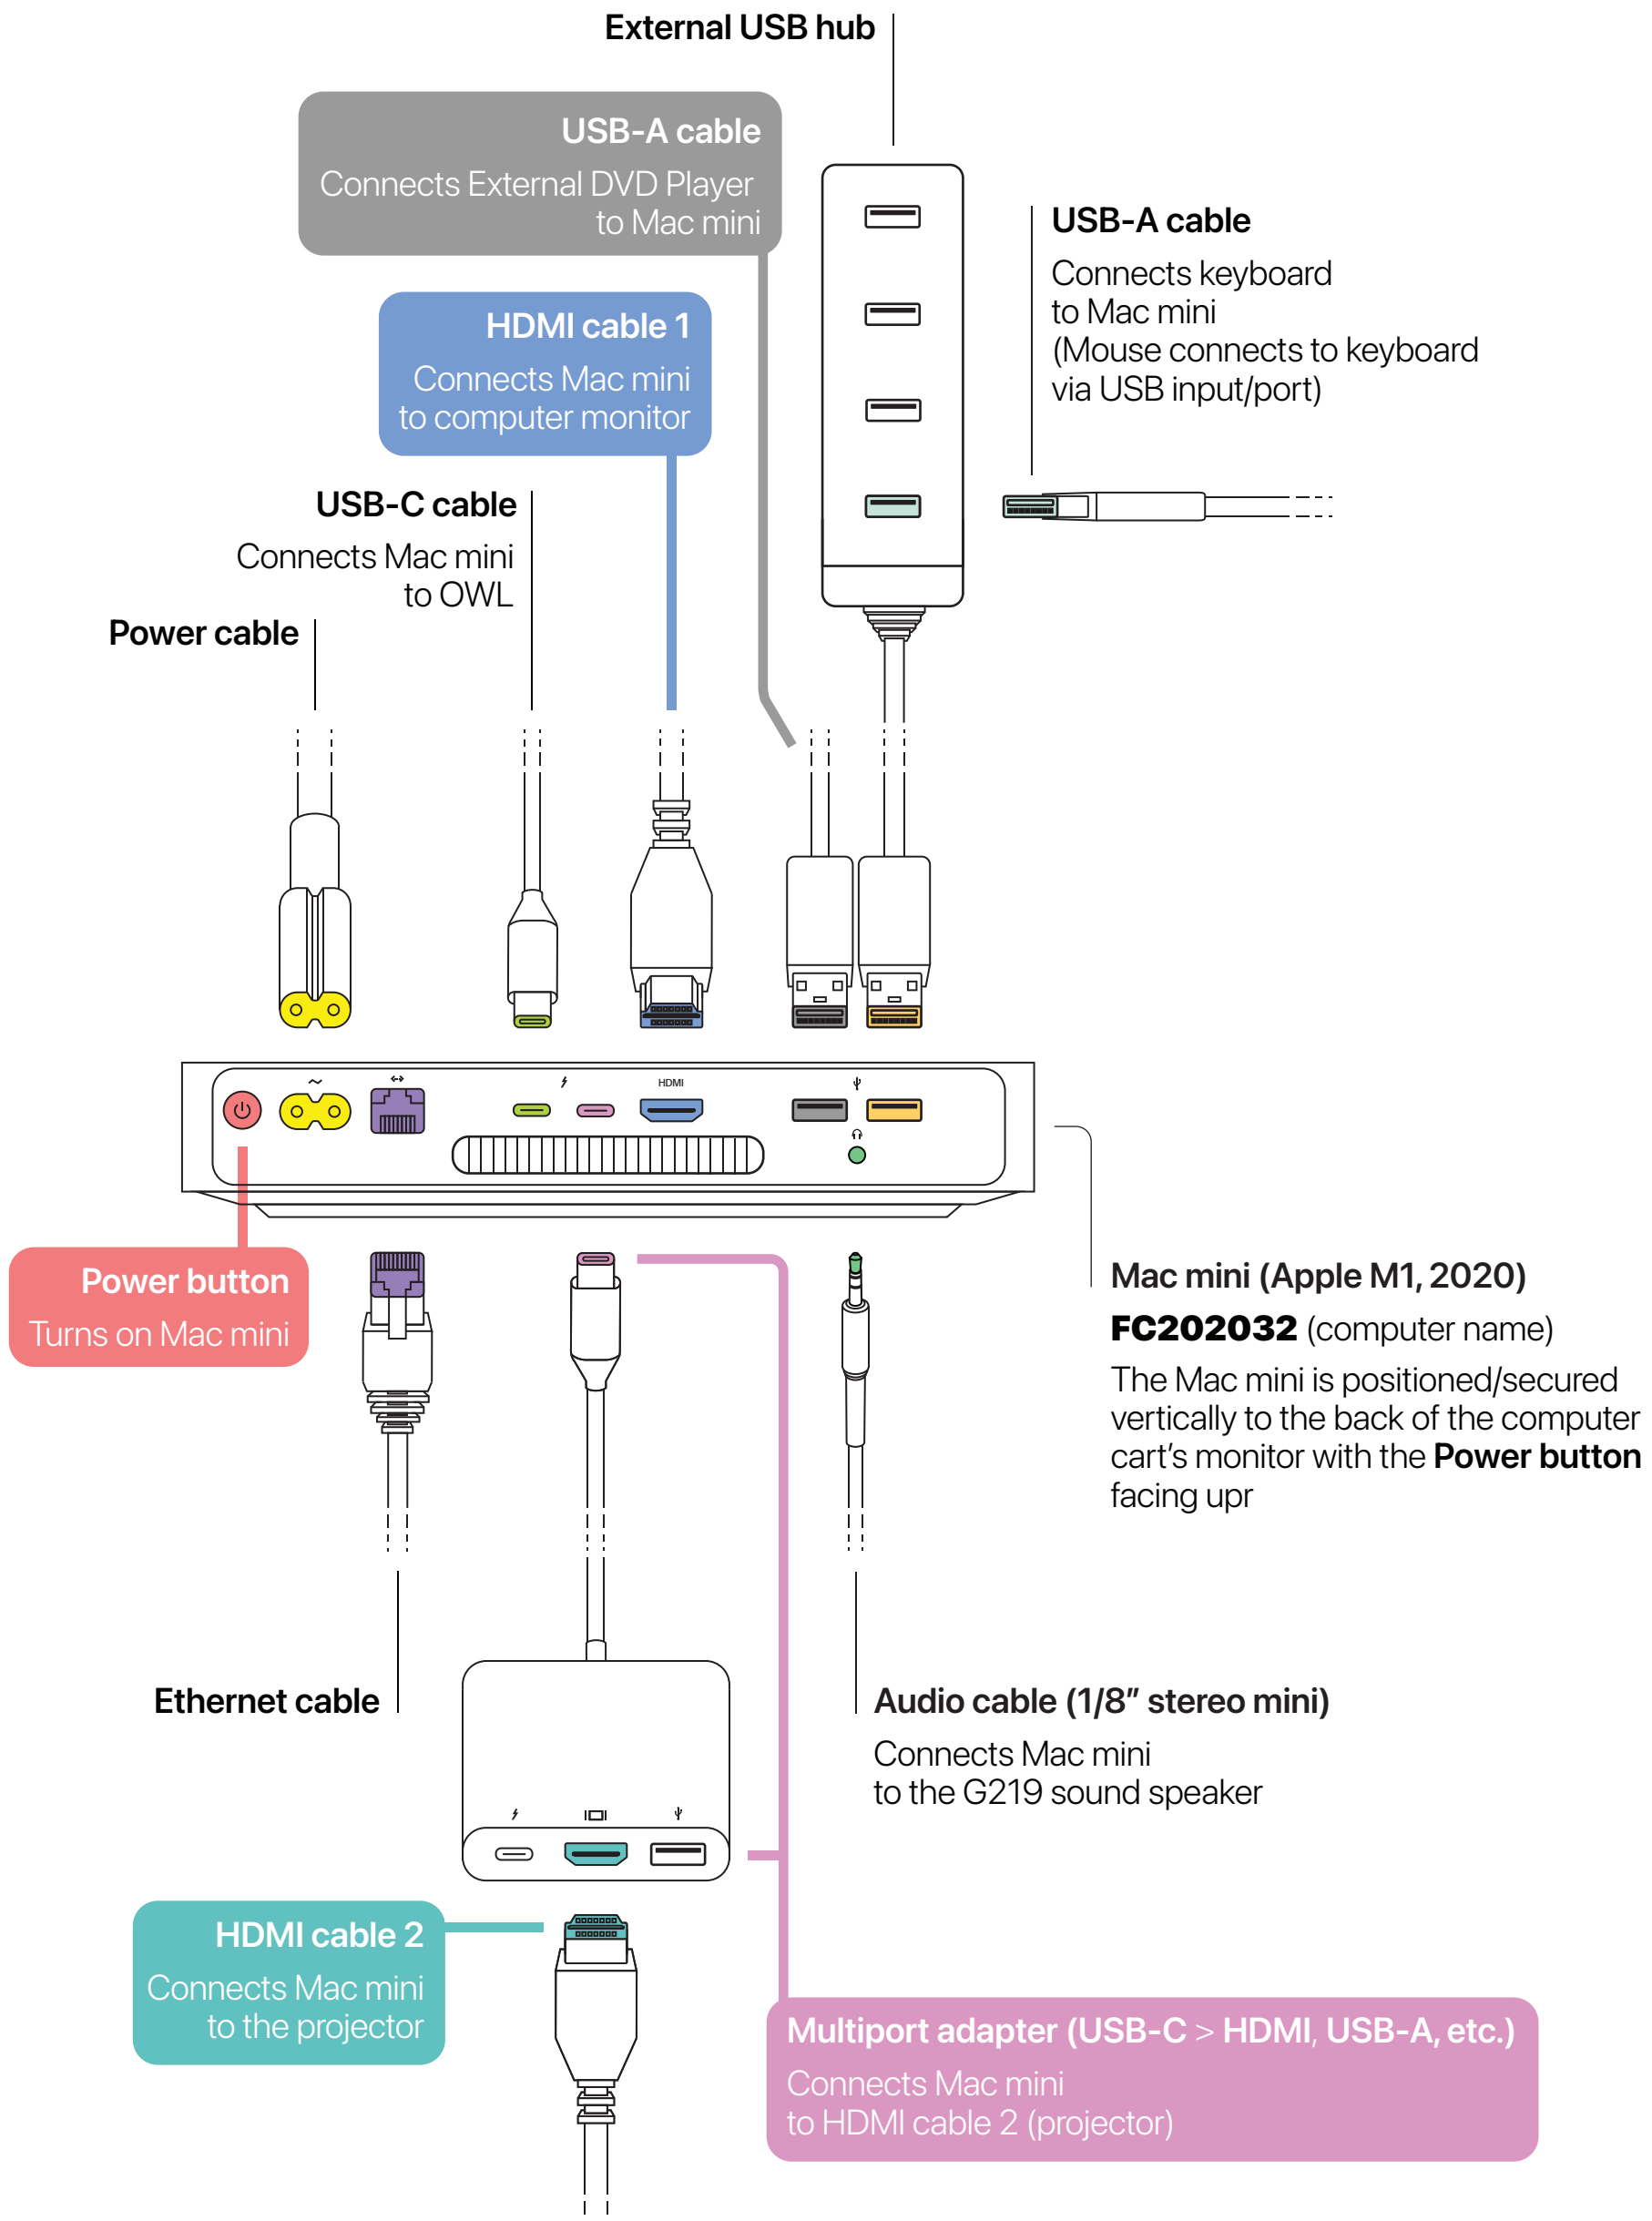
External USB hub

USB-A cable
Connects External DVD Player to Mac mini

USB-A cable
Connects keyboard to Mac mini (Mouse connects to keyboard via USB input/port)

HDMI cable 1
Connects Mac mini to computer monitor

USB-C cable
Connects Mac mini to OWL

Power cable

HDMI

Power button
Turns on Mac mini

Mac mini (Apple M1, 2020)
FC202032 (computer name)
The Mac mini is positioned/secured vertically to the back of the computer cart's monitor with the Power button facing upr

Ethernet cable

Audio cable (1/8″ stereo mini)
Connects Mac mini to the G219 sound speaker

HDMI cable 2
Connects Mac mini to the projector

Multiport adapter (USB-C > HDMI, USB-A, etc.)
Connects Mac mini to HDMI cable 2 (projector)